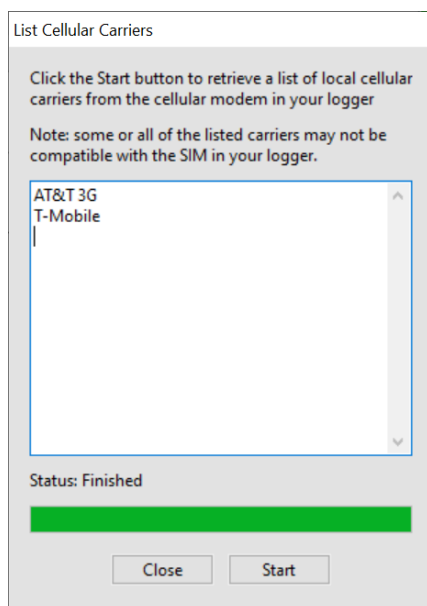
List Cellular Carriers

Click the Start button to retrieve a list of local cellular carriers from the cellular modem in your logger

Note: some or all of the listed carriers may not be compatible with the SIM in your logger.

AT&T 3G
T-Mobile

Status: Finished

Close

Start